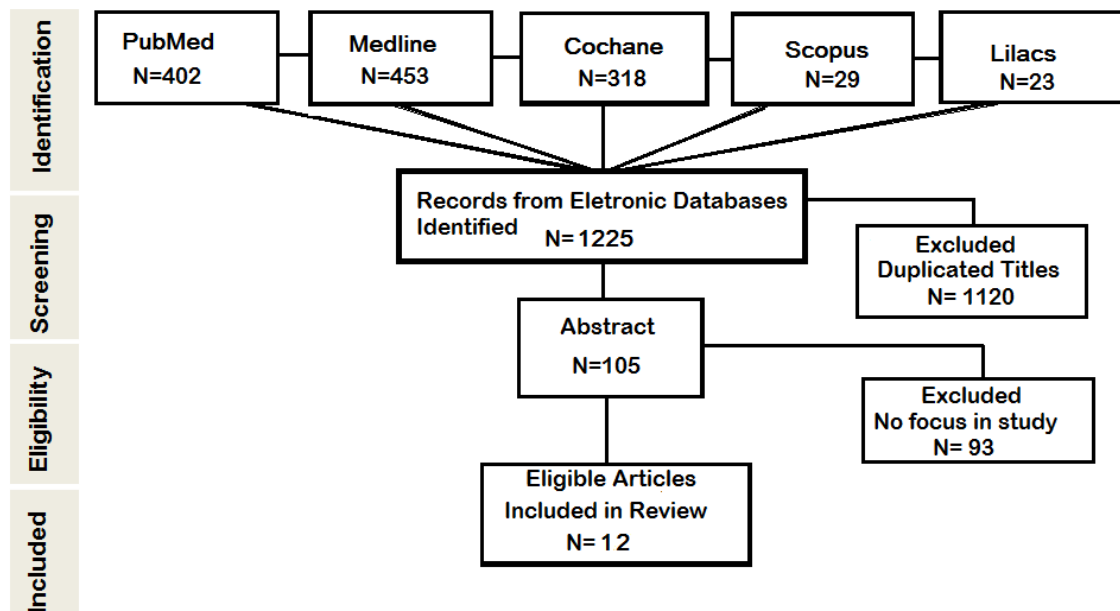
Identification

PubMed
N=402

Medline
N=453

Cochane
N=318

Scopus
N=29

Lilacs
N=23

Screening

Records from Eletronic Databases Identified N= 1225

Excluded
Duplicated Titles
N= 1120

Eligibility

Abstract
N=105

Excluded
No focus in study
N= 93

Included

Eligible Articles
Included in Review
N= 12